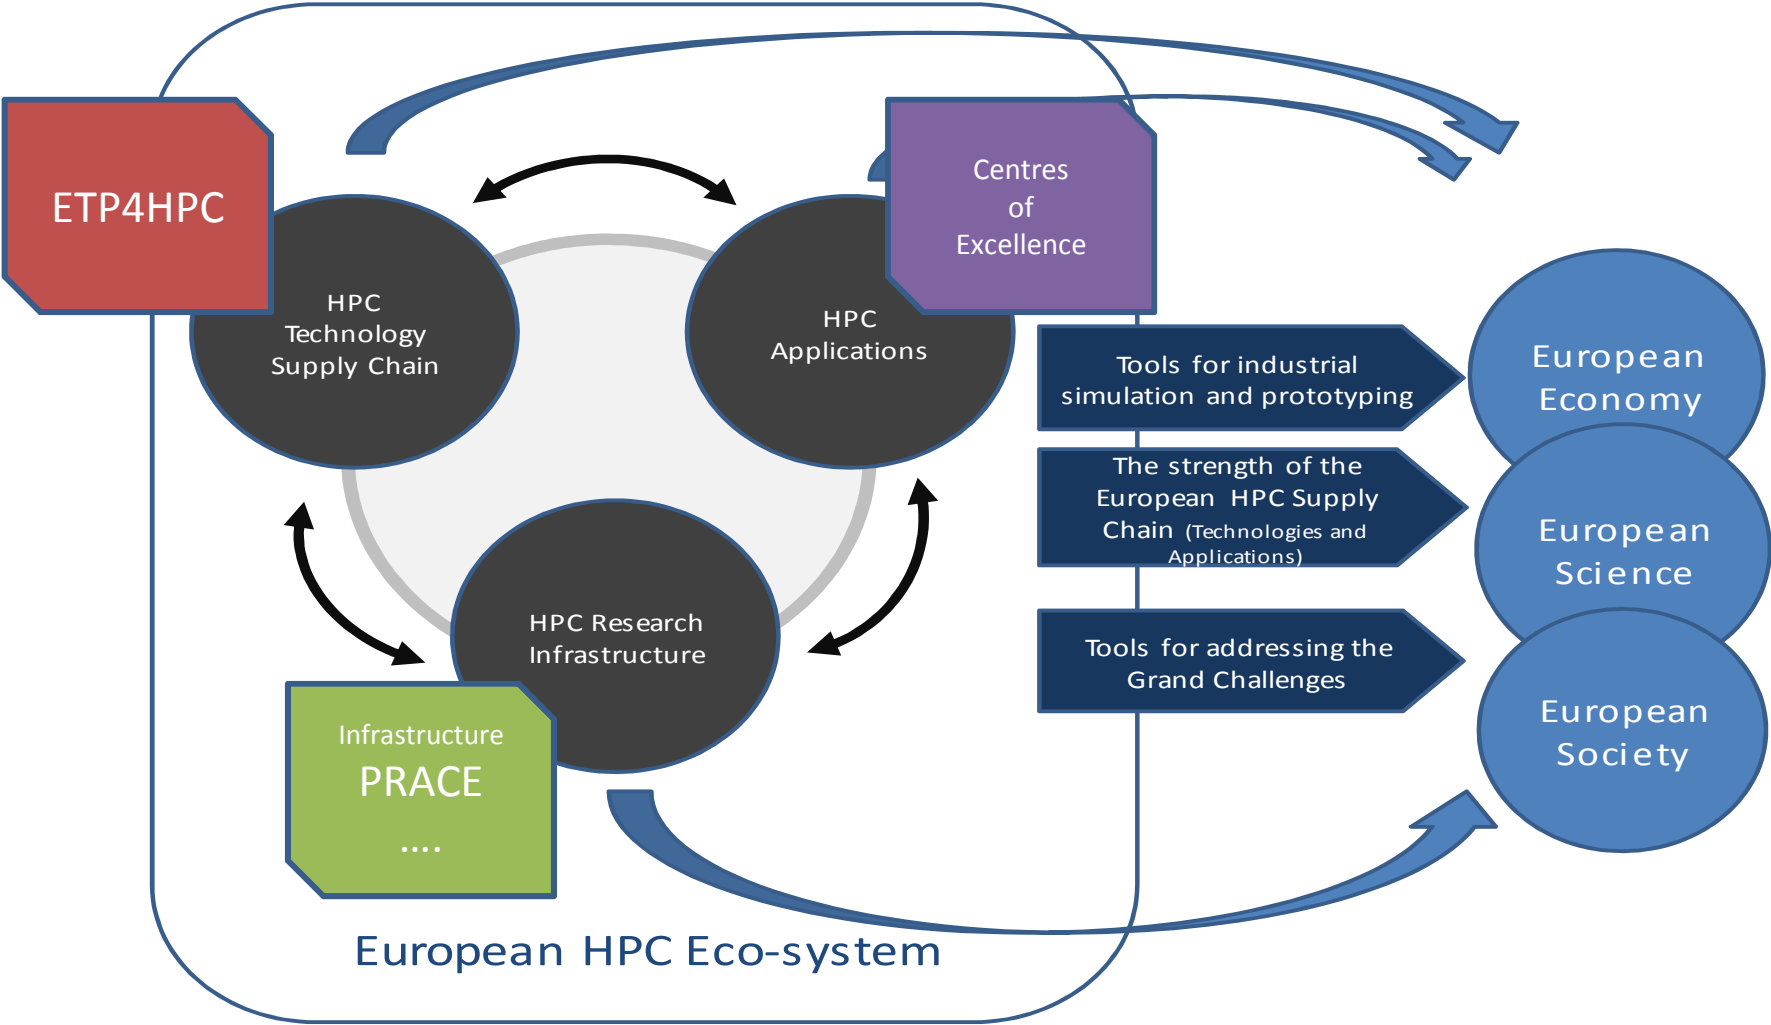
ETP4HPC

HPC Technology Supply Chain

Centres of Excellence

HPC Applications

HPC Research Infrastructure

Infrastructure
PRACE
....

Tools for industrial simulation and prototyping

The strength of the European HPC Supply Chain (Technologies and Applications)

Tools for addressing the Grand Challenges

European Economy

European Science

European Society

European HPC Eco-system